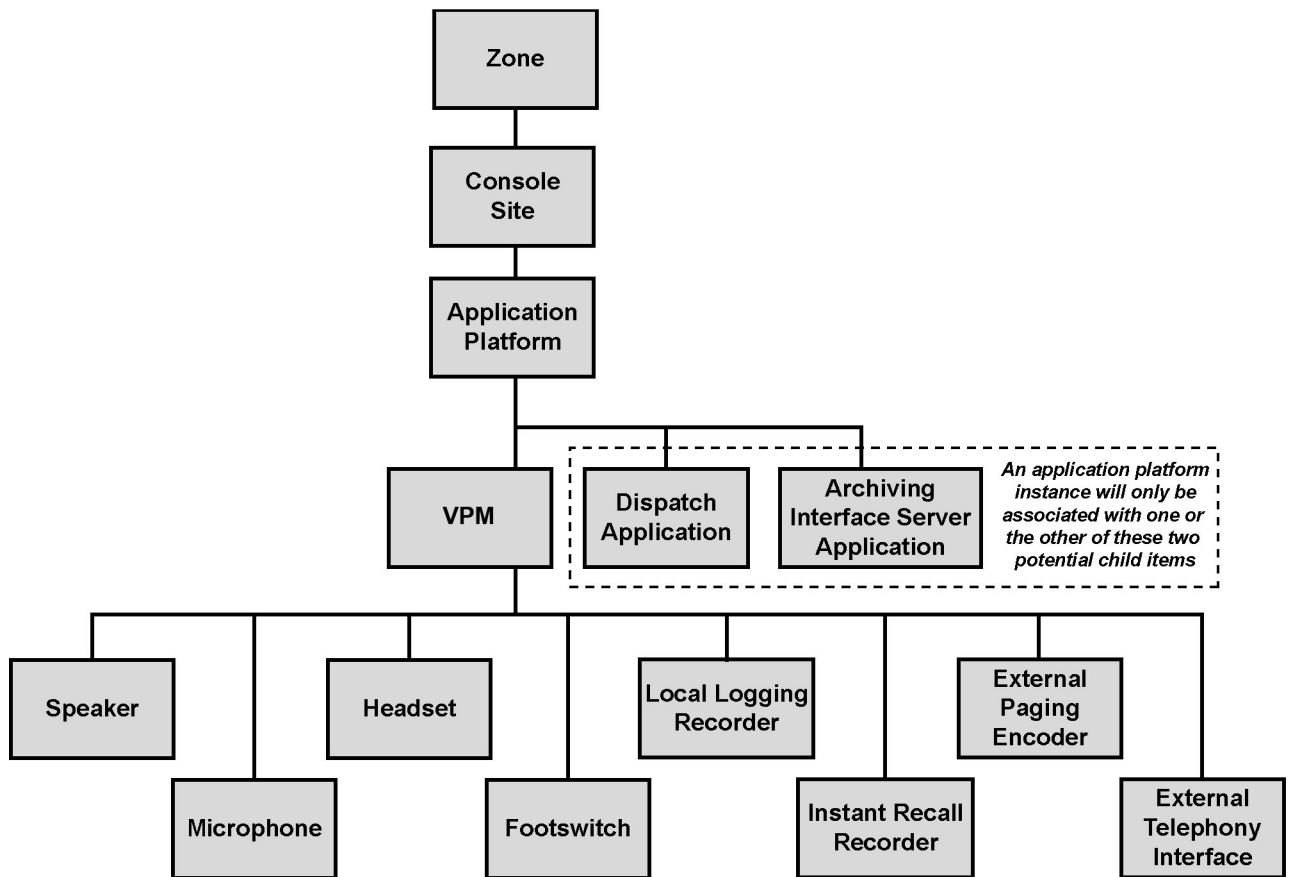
Zone

Console Site

Application Platform

VPM

Dispatch Application

Archiving Interface Server Application

An application platform instance will only be associated with one or the other of these two potential child items

Speaker

Microphone

Headset

Footswitch

Local Logging Recorder

Instant Recall Recorder

External Paging Encoder

External Telephony Interface